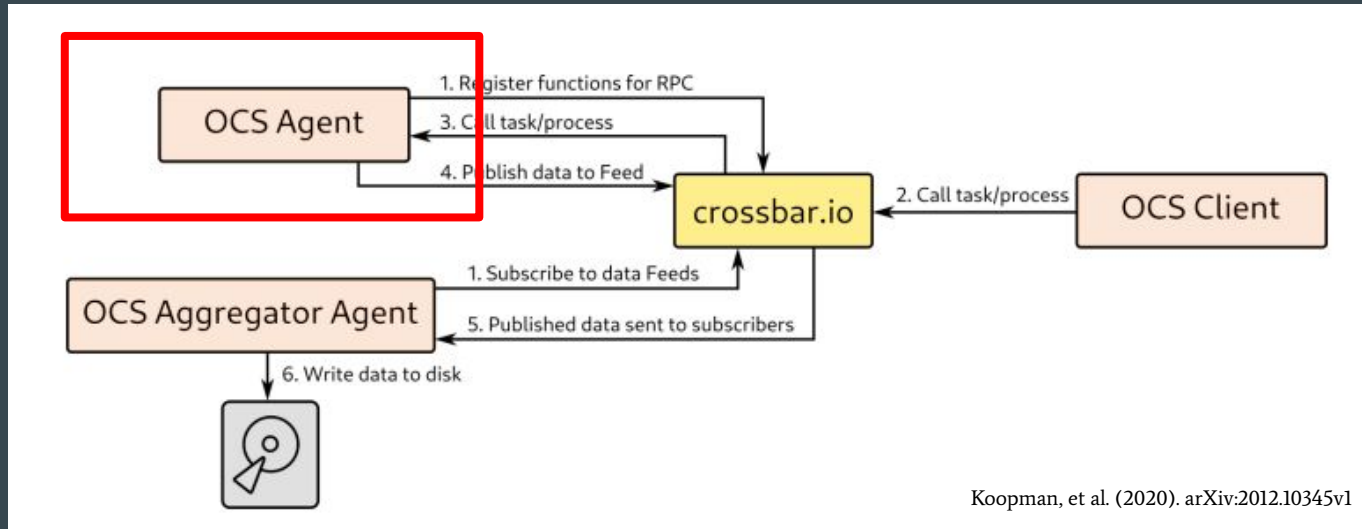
1. Register functions for RPC

OCS Agent

3. Call task/process

4. Publish data to Feed

crossbar.io

2. Call task/process

OCS Client

1. Subscribe to data Feeds

OCS Aggregator Agent

5. Published data sent to subscribers

6. Write data to disk

Koopman, et al. (2020). arXiv:2012.10345v1